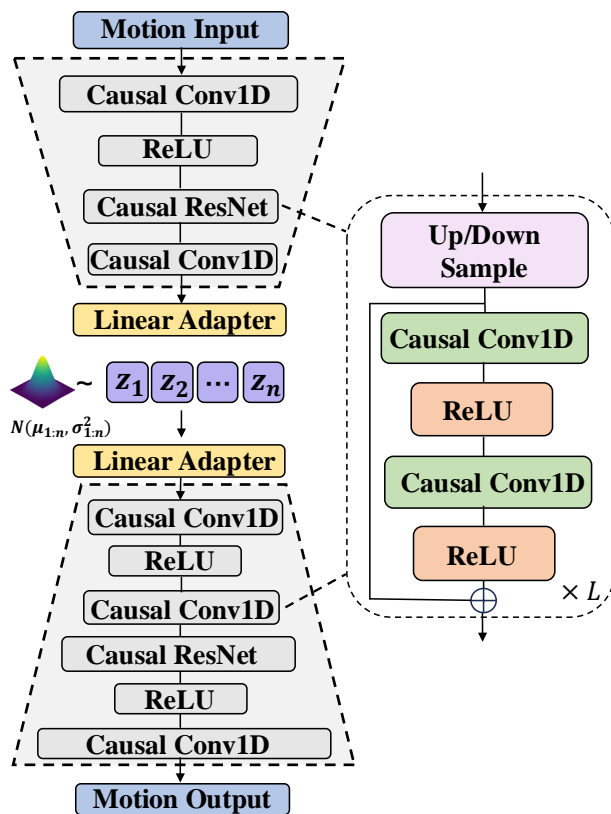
Motion Input

Causal Conv1D

ReLU

Causal ResNet

Causal Conv1D

Linear Adapter

~ $z_1$ $z_2$ ⋯ $z_n$

$N(\mu_{1:n}, \sigma^2_{1:n})$

Linear Adapter

Causal Conv1D

ReLU

Causal Conv1D

Causal ResNet

ReLU

Causal Conv1D

Motion Output

Up/Down Sample

Causal Conv1D

ReLU

Causal Conv1D

ReLU

$\times L$